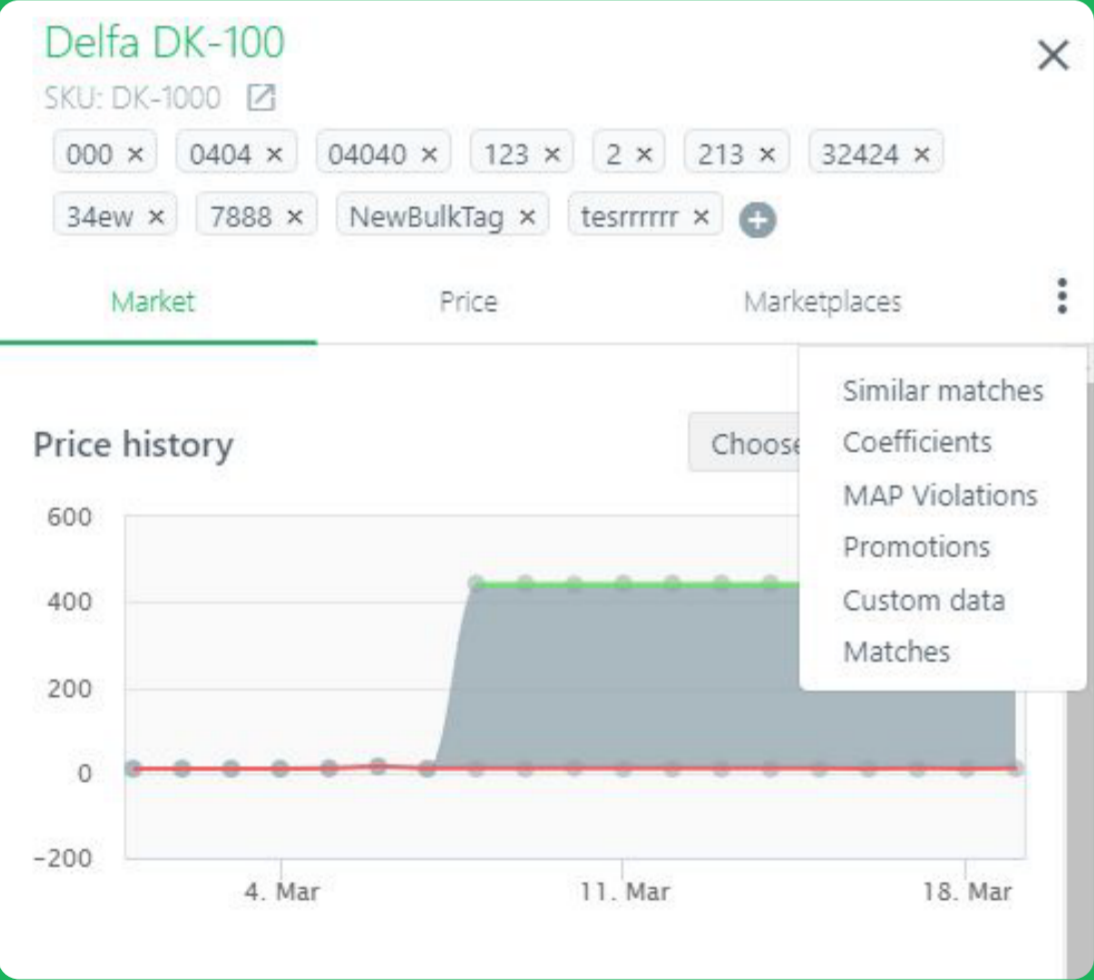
Delfa DK-100
SKU: DK-1000

000 ×
0404 ×
04040 ×
123 ×
2 ×
213 ×
32424 ×
34ew ×
7888 ×
NewBulkTag ×
tesrrrrrr ×

Market
Price
Marketplaces

Similar matches
Coefficients
MAP Violations
Promotions
Custom data
Matches

Price history
Choose

600
400
200
0
-200

4. Mar
11. Mar
18. Mar